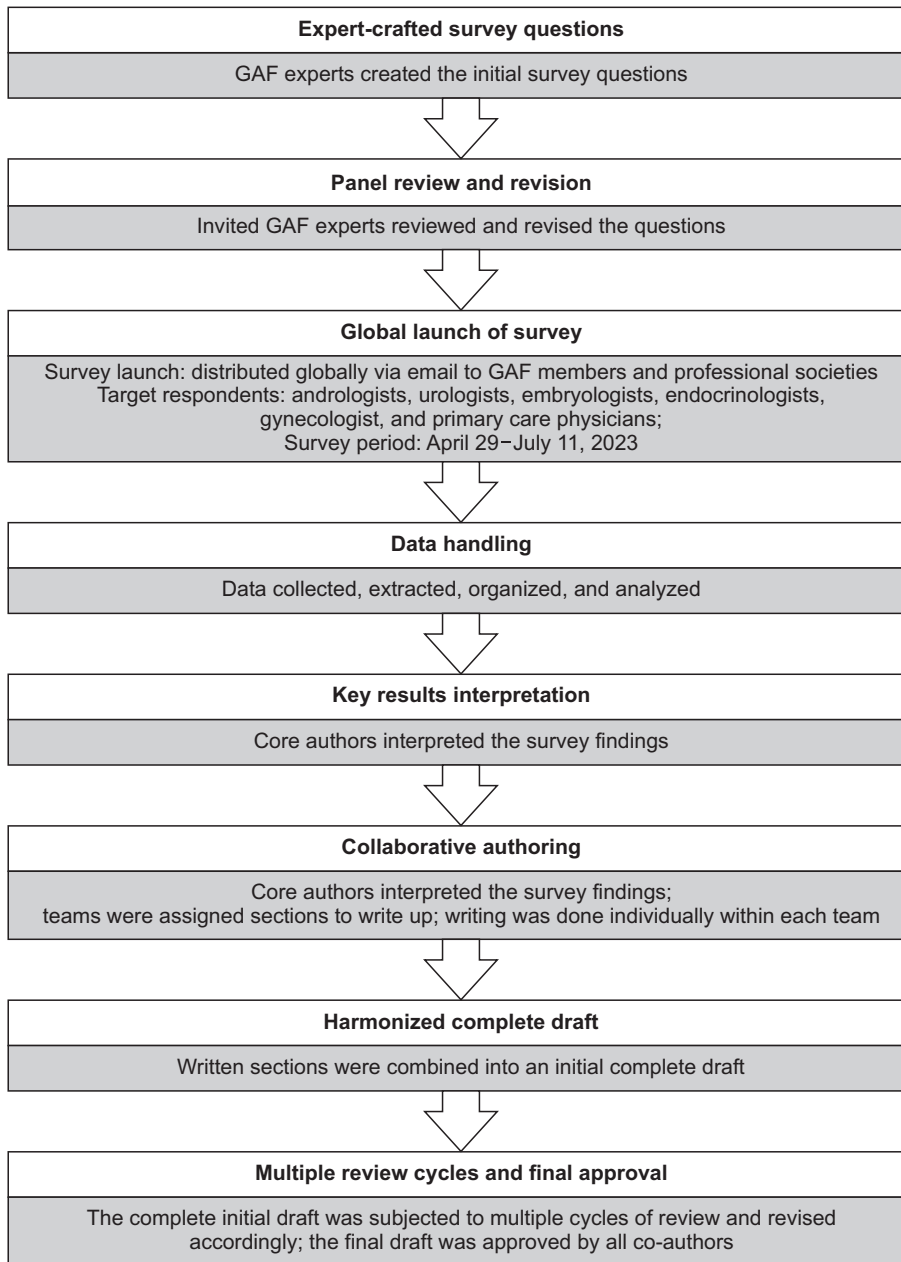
Expert-crafted survey questions

GAF experts created the initial survey questions

Panel review and revision

Invited GAF experts reviewed and revised the questions

Global launch of survey

Survey launch: distributed globally via email to GAF members and professional societies
Target respondents: andrologists, urologists, embryologists, endocrinologists, gynecologist, and primary care physicians;
Survey period: April 29−July 11, 2023

Data handling

Data collected, extracted, organized, and analyzed

Key results interpretation

Core authors interpreted the survey findings

Collaborative authoring

Core authors interpreted the survey findings;
teams were assigned sections to write up; writing was done individually within each team

Harmonized complete draft

Written sections were combined into an initial complete draft

Multiple review cycles and final approval

The complete initial draft was subjected to multiple cycles of review and revised accordingly; the final draft was approved by all co-authors